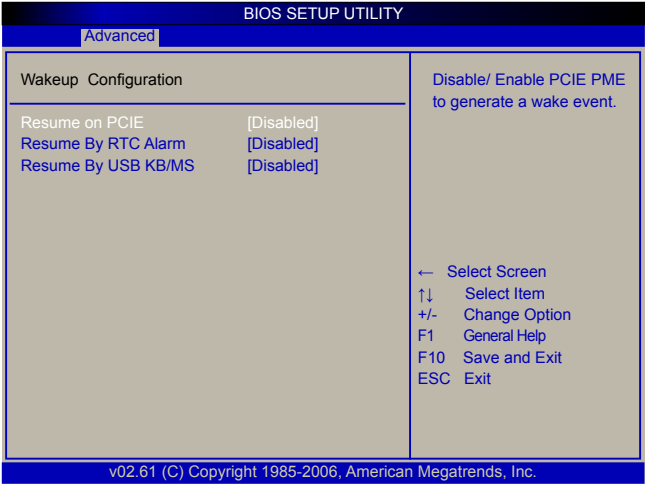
BIOS SETUP UTILITY

Advanced

Wakeup Configuration

Resume on PCIE [Disabled]
Resume By RTC Alarm [Disabled]
Resume By USB KB/MS [Disabled]

Disable/ Enable PCIE PME to generate a wake event.

← Select Screen
↑↓ Select Item
+/- Change Option
F1 General Help
F10 Save and Exit
ESC Exit

v02.61 (C) Copyright 1985-2006, American Megatrends, Inc.